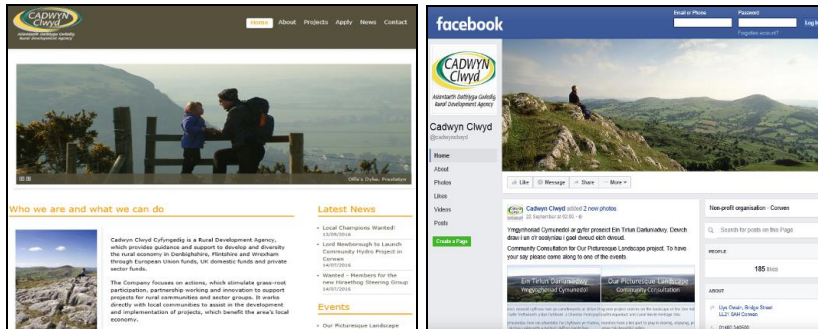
CADWYN Clwyd
Asiantaeth Datblygu Gwledig
Rural Development Agency

Home About Projects Apply News Contact

Offa's Dyke, Prestatyn

Who we are and what we can do

Cadwyn Clwyd Cyfyngedig is a Rural Development Agency, which provides guidance and support to develop and diversify the rural economy in Denbighshire, Flintshire and Wrexham through European Union funds, UK domestic funds and private sector funds.

The Company focuses on actions, which stimulate grass-root participation, partnership working and innovation to support projects for rural communities and sector groups. It works directly with local communities to assist in the development and implementation of projects, which benefit the area's local economy.

Latest News

Local Champions Wanted! 13/09/2016

Lord Newborough to Launch Community Hydro Project in Corwen 14/07/2016

Wanted – Members for the new Hiraethog Steering Group 14/07/2016

Events

Our Picturesque Landscape

facebook

Email or Phone
Password
Log In
Forgotten account?

CADWYN Clwyd
Asiantaeth Datblygu Gwledig
Rural Development Agency

Cadwyn Clwyd
@cadwynclwyd

Home
About
Photos
Likes
Videos
Posts

Create a Page

Like
Message
Share
More

Cadwyn Clwyd added 2 new photos.
22 September at 02:55

Ymgynghoriad Cymunedol ar gyfer prosiect Ein Tirlun Darluniadwy. Dewch draw i un o'r sesiynau i gael dweud eich dweud.

Community Consultation for Our Picturesque Landscape project. To have your say please come along to one of the events

Ein Tirlun Darluniadwy
Ymgynghoriad Cymunedol

Our Picturesque Landscape
Community Consultation

Non-profit organisation · Corwen

Search for posts on this Page

PEOPLE

185 likes

ABOUT

Uys Owain, Bridge Street
LL21 0AH Corwen

01490 340500